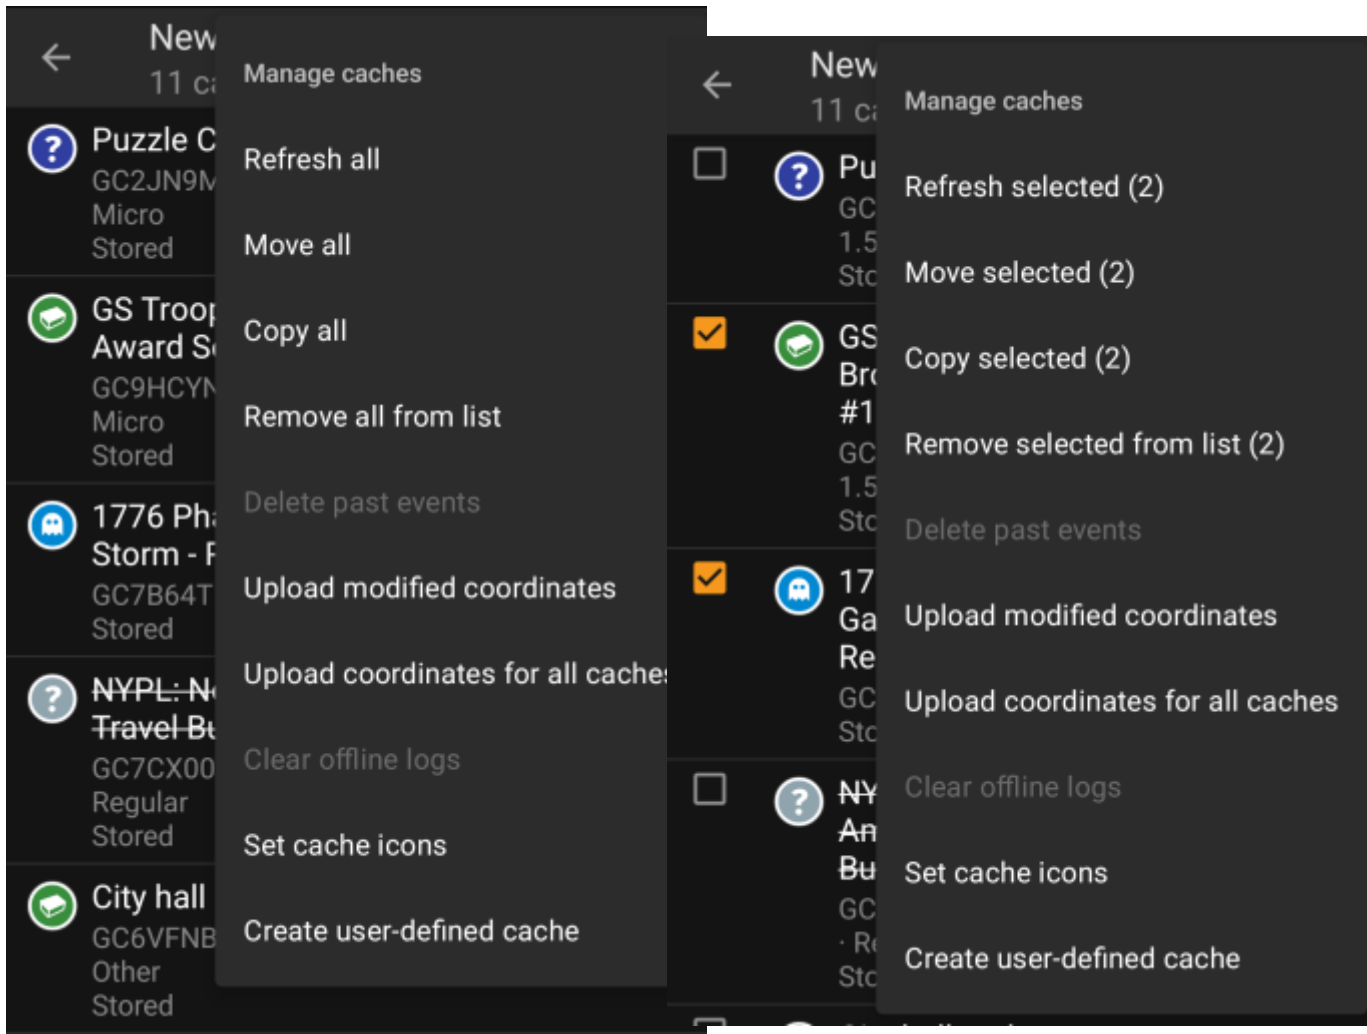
New
11 ca

Puzzle C
GC2JN9M
Micro
Stored

GS Troop
Award S
GC9HCYN
Micro
Stored

1776 Pha
Storm - F
GC7B64T
Stored

~~NYPL: N~~
~~Travel Bu~~
GC7CX00
Regular
Stored

City hall
GC6VFNB
Other
Stored

Manage caches

Refresh all

Move all

Copy all

Remove all from list

Delete past events

Upload modified coordinates

Upload coordinates for all caches

Clear offline logs

Set cache icons

Create user-defined cache

New
11 ca

Pu
GC
1.5
Sto

GS
Bro
#1
GC
1.5
Sto

17
Ga
Re
GC
Sto

~~NY~~
~~An~~
~~Bu~~
GC
· Re
Sto

Manage caches

Refresh selected (2)

Move selected (2)

Copy selected (2)

Remove selected from list (2)

Delete past events

Upload modified coordinates

Upload coordinates for all caches

Clear offline logs

Set cache icons

Create user-defined cache